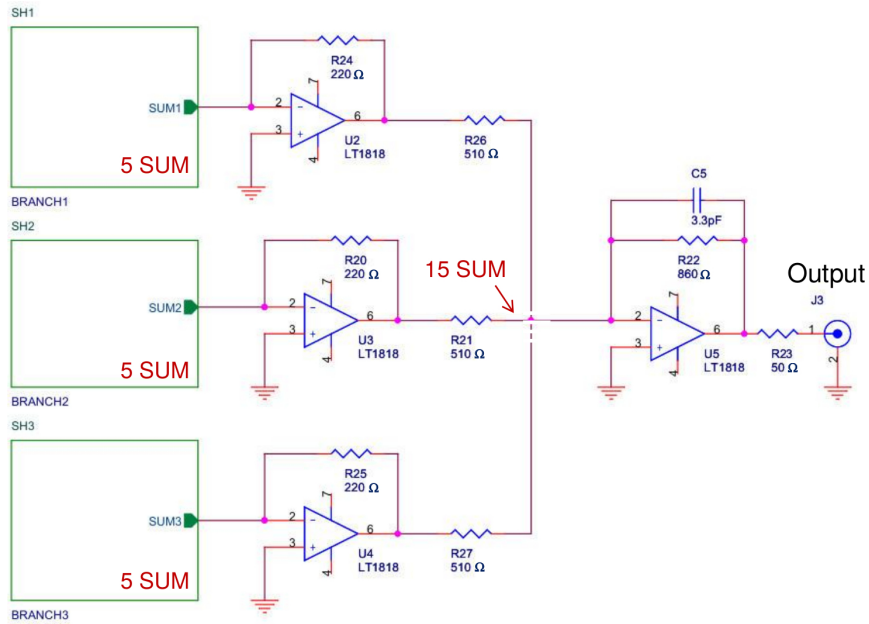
SH1

SUM1

5 SUM

BRANCH1

R24
220 Ω

2
3
7
6
4
U2
LT1818

R26
510 Ω

SH2

SUM2

5 SUM

BRANCH2

R20
220 Ω

2
3
7
6
4
U3
LT1818

R21
510 Ω

15 SUM

SH3

SUM3

5 SUM

BRANCH3

R25
220 Ω

2
3
7
6
4
U4
LT1818

R27
510 Ω

C5
3.3pF

R22
860 Ω

2
3
7
6
4
U5
LT1818

R23
50 Ω

Output
J3
1
2